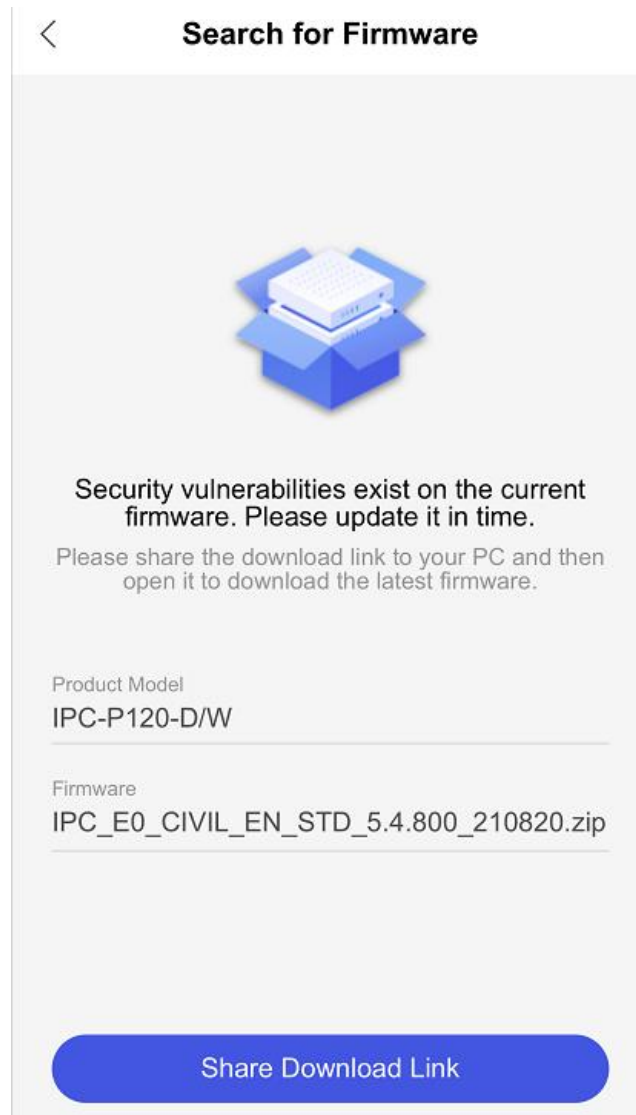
Search for Firmware

Security vulnerabilities exist on the current firmware. Please update it in time.

Please share the download link to your PC and then open it to download the latest firmware.

Product Model
IPC-P120-D/W

Firmware
IPC_E0_CIVIL_EN_STD_5.4.800_210820.zip

Share Download Link